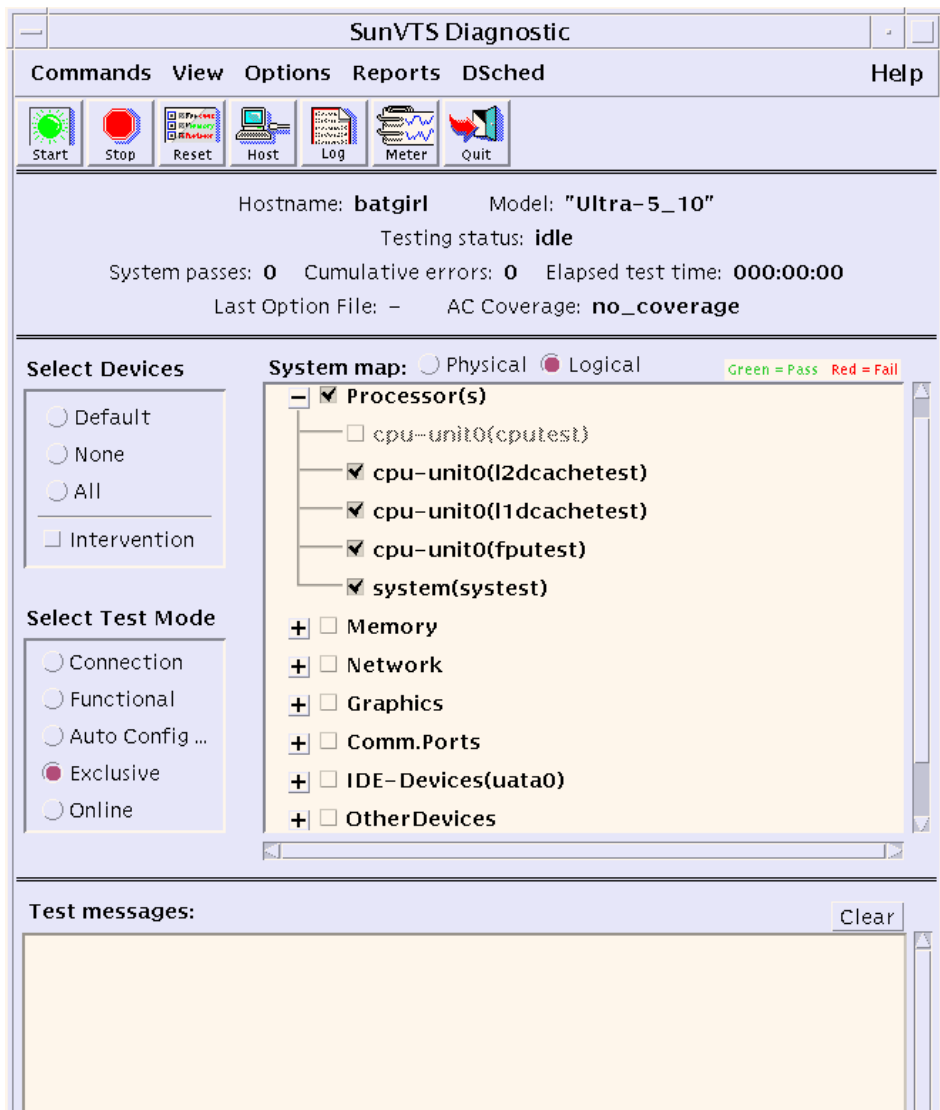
SunVTS Diagnostic

Commands View Options Reports DSched Help

Start Stop Reset Host Log Meter Quit

Hostname: batgirl Model: "Ultra-5_10"
Testing status: idle
System passes: 0 Cumulative errors: 0 Elapsed test time: 000:00:00
Last Option File: – AC Coverage: no_coverage

Select Devices
Default
None
All
Intervention

Select Test Mode
Connection
Functional
Auto Config ...
Exclusive
Online

System map: Physical Logical
Green = Pass Red = Fail

– Processor(s)
cpu-unit0(cputest)
cpu-unit0(l2dcachetest)
cpu-unit0(l1dcachetest)
cpu-unit0(fputest)
system(systest)
+ Memory
+ Network
+ Graphics
+ Comm.Ports
+ IDE-Devices(uata0)
+ OtherDevices

Test messages:
Clear